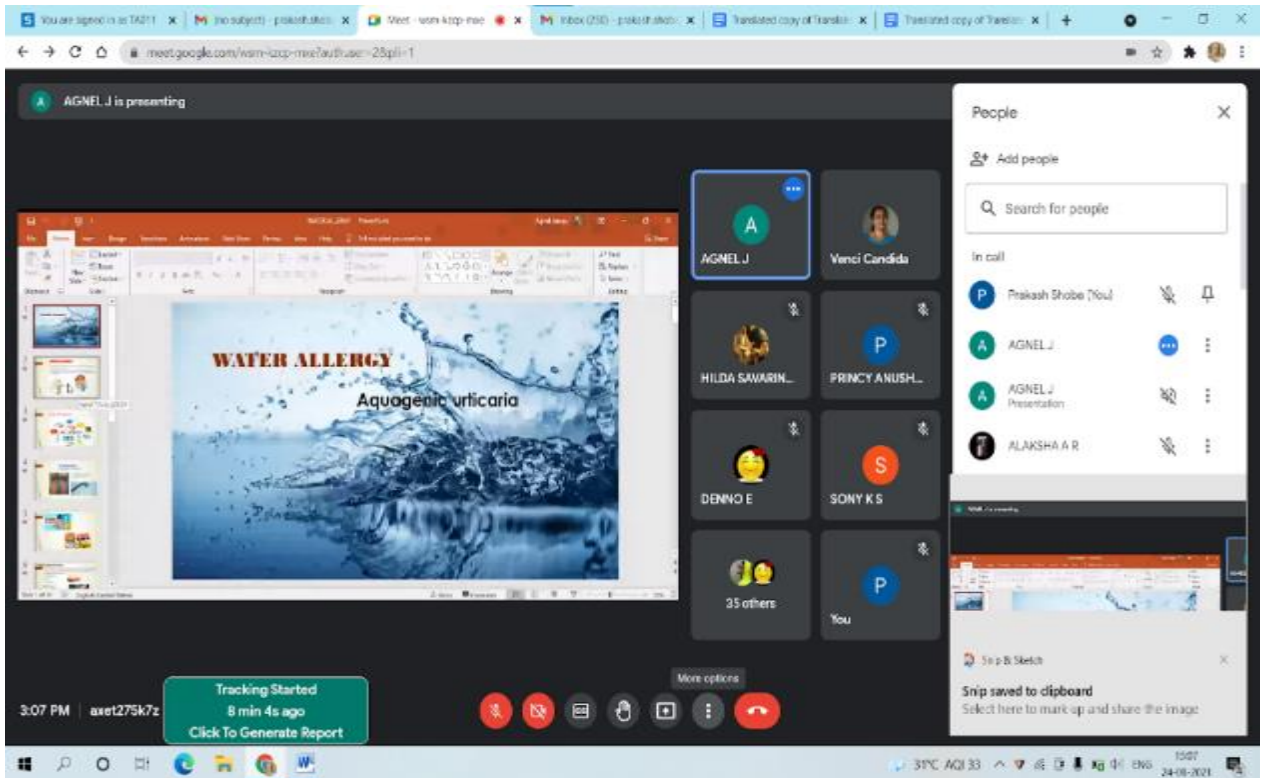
You are signed in as TA011 ×
(no subject) - prakash.shobe ×
Meet - wsm-kzcp-mxe ×
Inbox (250) - prakash.shobe ×
Translated copy of Translat ×
Translated copy of Translat ×

meet.google.com/wsm-kzcp-mxe?authuser=2&pli=1

A AGNEL J is presenting

WATER ALLERGY
Aquagenic urticaria

A
AGNEL J

Venci Candida

HILDA SAVARIN...

P
PRINCY ANUSH...

DENNO E

S
SONY K S

35 others

P
You

People
Add people
Search for people
In call
P Prakash Shobe (You)
A AGNEL J
A AGNEL J
Presentation
ALAKSHA A R

Snip & Sketch
Snip saved to clipboard
Select here to mark up and share the image

3:07 PM | axet275k7z

Tracking Started
8 min 4s ago
Click To Generate Report

More options

31°C AQI 33 ENG 15:07 24-08-2021